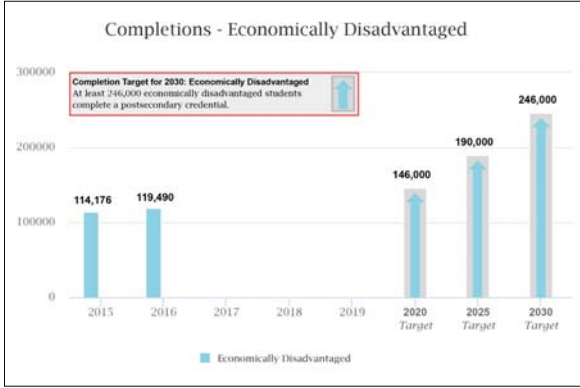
Completions - Economically Disadvantaged

300000
200000
100000
0

Completion Target for 2030: Economically Disadvantaged
At least 246,000 economically disadvantaged students complete a postsecondary credential.

114,176
119,490
146,000
190,000
246,000

2015
2016
2017
2018
2019
2020 Target
2025 Target
2030 Target

Economically Disadvantaged